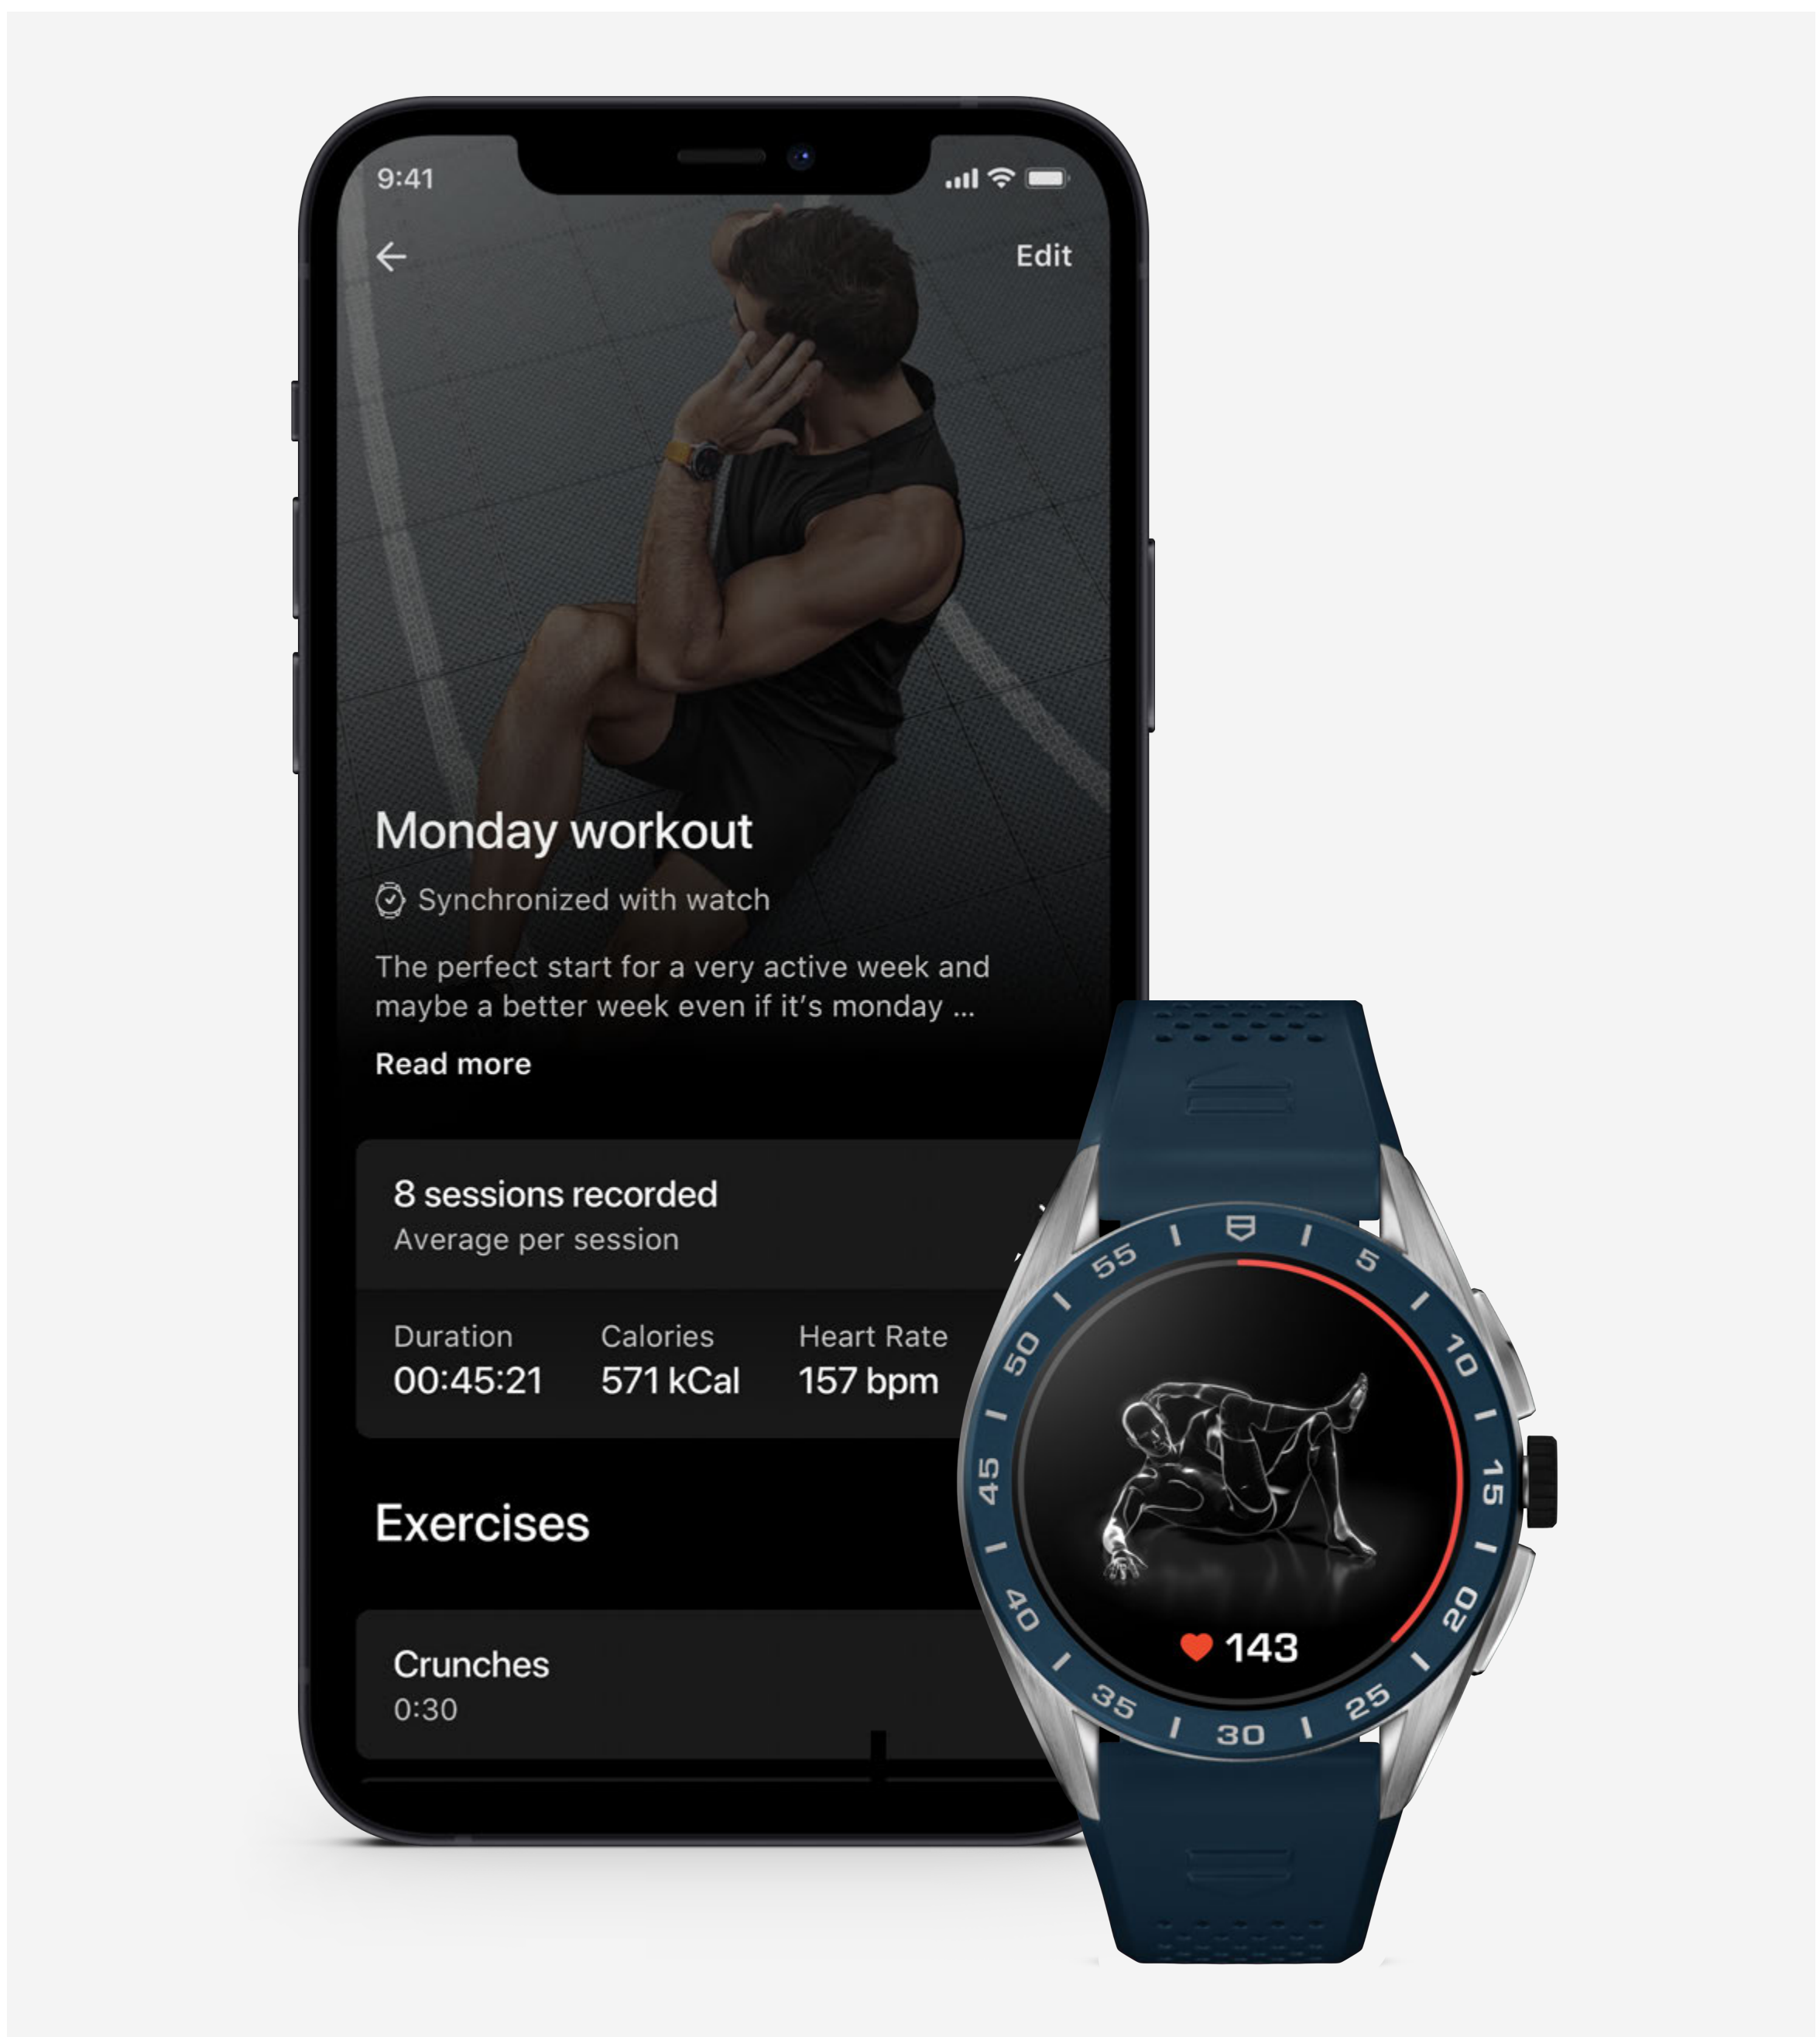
9:41

Edit

Monday workout

Synchronized with watch

The perfect start for a very active week and maybe a better week even if it's monday ...

Read more

8 sessions recorded
Average per session

| Duration | Calories | Heart Rate |
|---|---|---|
| 00:45:21 | 571 kCal | 157 bpm |

Exercises

Crunches
0:30

55 5 10 15 20 25 30 35 40 45 50

143